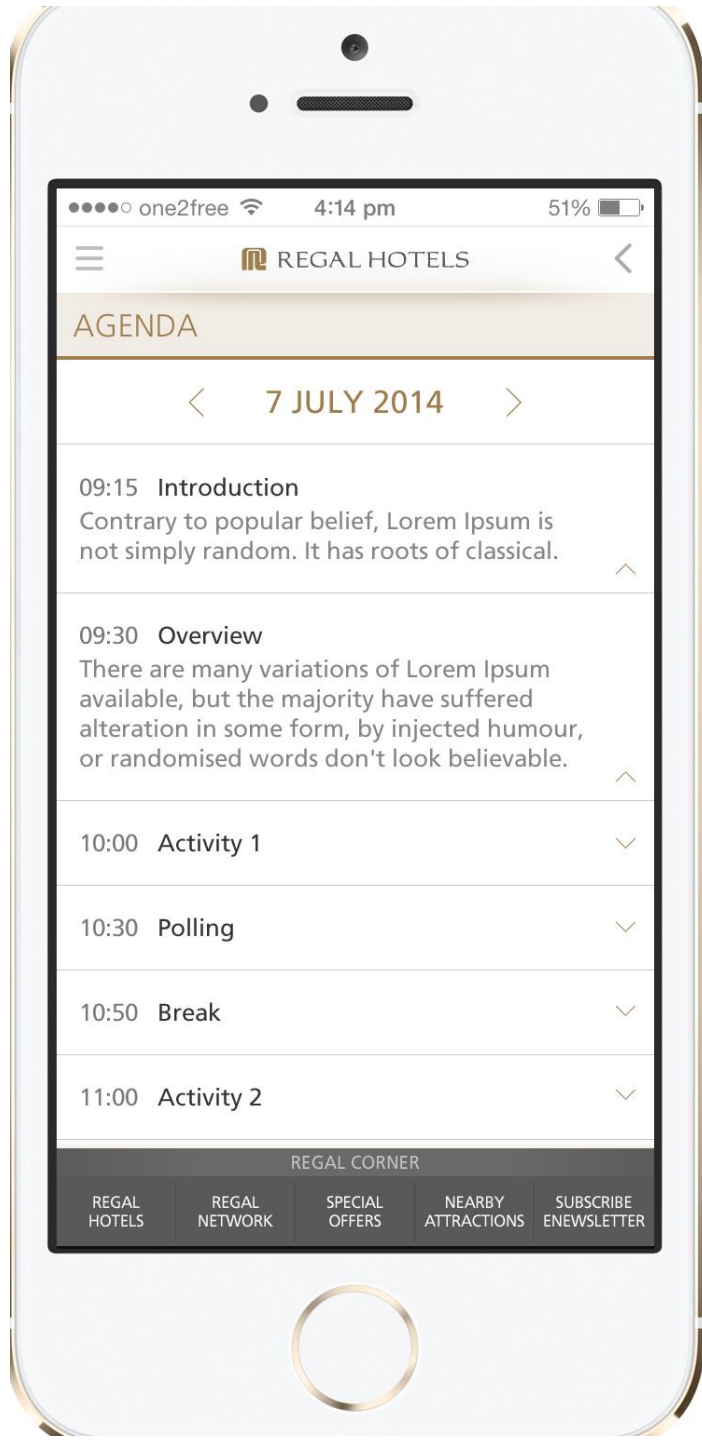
●●●●○ one2free 4:14 pm 51%

REGAL HOTELS

AGENDA

7 JULY 2014

09:15 Introduction
Contrary to popular belief, Lorem Ipsum is not simply random. It has roots of classical.

09:30 Overview
There are many variations of Lorem Ipsum available, but the majority have suffered alteration in some form, by injected humour, or randomised words don't look believable.

10:00 Activity 1

10:30 Polling

10:50 Break

11:00 Activity 2

REGAL CORNER

REGAL HOTELS | REGAL NETWORK | SPECIAL OFFERS | NEARBY ATTRACTIONS | SUBSCRIBE ENEWSLETTER